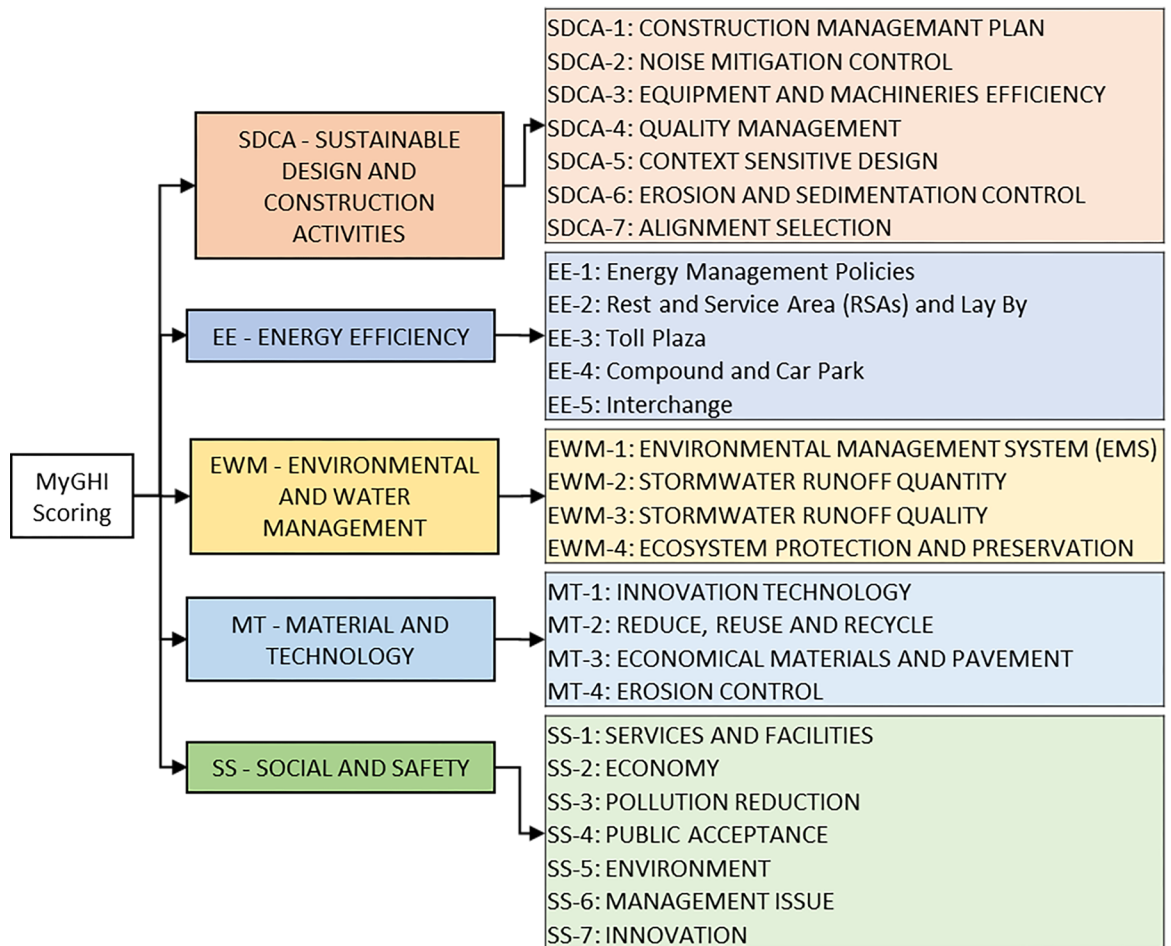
MyGHI Scoring

SDCA - SUSTAINABLE DESIGN AND CONSTRUCTION ACTIVITIES

SDCA-1: CONSTRUCTION MANAGEMANT PLAN
SDCA-2: NOISE MITIGATION CONTROL
SDCA-3: EQUIPMENT AND MACHINERIES EFFICIENCY
SDCA-4: QUALITY MANAGEMENT
SDCA-5: CONTEXT SENSITIVE DESIGN
SDCA-6: EROSION AND SEDIMENTATION CONTROL
SDCA-7: ALIGNMENT SELECTION

EE - ENERGY EFFICIENCY

EE-1: Energy Management Policies
EE-2: Rest and Service Area (RSAs) and Lay By
EE-3: Toll Plaza
EE-4: Compound and Car Park
EE-5: Interchange

EWM - ENVIRONMENTAL AND WATER MANAGEMENT

EWM-1: ENVIRONMENTAL MANAGEMENT SYSTEM (EMS)
EWM-2: STORMWATER RUNOFF QUANTITY
EWM-3: STORMWATER RUNOFF QUALITY
EWM-4: ECOSYSTEM PROTECTION AND PRESERVATION

MT - MATERIAL AND TECHNOLOGY

MT-1: INNOVATION TECHNOLOGY
MT-2: REDUCE, REUSE AND RECYCLE
MT-3: ECONOMICAL MATERIALS AND PAVEMENT
MT-4: EROSION CONTROL

SS - SOCIAL AND SAFETY

SS-1: SERVICES AND FACILITIES
SS-2: ECONOMY
SS-3: POLLUTION REDUCTION
SS-4: PUBLIC ACCEPTANCE
SS-5: ENVIRONMENT
SS-6: MANAGEMENT ISSUE
SS-7: INNOVATION